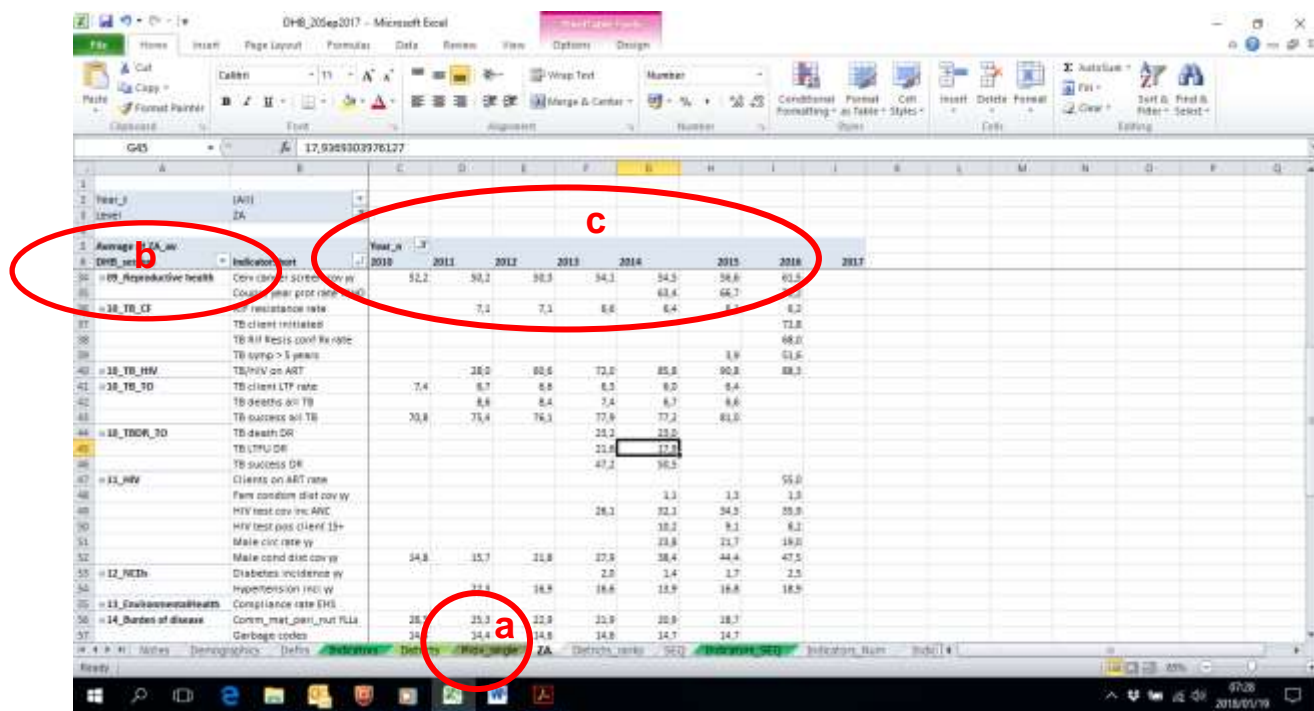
DHB_20Sep2017 - Microsoft Excel

PivotTable Tools

File Home Insert Page Layout Formulas Data Review View Options Design

Cut
Copy
Format Painter
Paste
Clipboard

Calibri 11 A A
B I U
Font

Wrap Text
Merge & Center
Alignment

Number
% ,
Number

Conditional Formatting
Format as Table
Cell Styles
Styles

Insert Delete Format
Cells

AutoSum
Fill
Clear
Sort & Filter
Find & Select
Editing

G45 fx 17,9369303976127

| | A | B | C | D | E | F | G | H | I | J |
|---|---|---|---|---|---|---|---|---|---|---|
| 1 | | | | | | | | | | |
| 2 | Year_t | (All) | | | | | | | | |
| 3 | Level | ZA | | | | | | | | |
| 4 | | | | | | | | | | |
| 5 | Average of ZA_av | | Year_n | | | | | | | |
| 6 | DHB_sec | Indicator_short | 2010 | 2011 | 2012 | 2013 | 2014 | 2015 | 2016 | 2017 |
| 34 | 09_Reproductive health | Cerv cancer screen cov yy | 52,2 | 50,2 | 50,3 | 54,1 | 54,5 | 56,6 | 61,5 | |
| 35 | | Couple year prot rate | | | | | 63,4 | 66,7 | | |
| 36 | 10_TB_CF | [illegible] resistance rate | | 7,1 | 7,1 | 8,6 | 6,4 | | 6,2 | |
| 37 | | TB client initiated | | | | | | | 72,8 | |
| 38 | | TB Rif Resis conf Rx rate | | | | | | | 68,0 | |
| 39 | | TB symp > 5 years | | | | | | 3,9 | 51,6 | |
| 40 | 10_TB_HIV | TB/HIV on ART | | 28,0 | 60,6 | 72,0 | 85,8 | 90,8 | 88,3 | |
| 41 | 10_TB_TO | TB client LTF rate | 7,4 | 6,7 | 6,6 | 6,5 | 6,0 | 6,4 | | |
| 42 | | TB deaths all TB | | 8,6 | 8,4 | 7,4 | 6,7 | 6,6 | | |
| 43 | | TB success all TB | 70,8 | 73,4 | 76,1 | 77,9 | 77,2 | 81,0 | | |
| 44 | 10_TBDR_TO | TB death DR | | | | 23,2 | 23,0 | | | |
| 45 | | TB LTFU DR | | | | 23,6 | 17,9 | | | |
| 46 | | TB success DR | | | | 47,2 | 50,5 | | | |
| 47 | 11_HIV | Clients on ART rate | | | | | | | 55,0 | |
| 48 | | Fem condom dist cov yy | | | | | 1,1 | 1,3 | 1,5 | |
| 49 | | HIV test cov inc ANC | | | | 28,1 | 32,1 | 34,5 | 35,8 | |
| 50 | | HIV test pos client 15+ | | | | | 10,2 | 9,1 | 8,2 | |
| 51 | | Male circ rate yy | | | | | 23,8 | 21,7 | 19,0 | |
| 52 | | Male cond dist cov yy | 14,8 | 15,7 | 21,8 | 27,9 | 38,4 | 44,4 | 47,5 | |
| 53 | 12_NCDs | Diabetes incidence yy | | | | 2,0 | 1,4 | 1,7 | 2,5 | |
| 54 | | Hypertension inci yy | | 22,5 | 16,9 | 16,6 | 13,9 | 16,8 | 18,9 | |
| 55 | 13_EnvironmentalHealth | Compliance rate EHS | | | | | | | | |
| 56 | 14_Burden of disease | Comm_mat_peri_nut YLLs | 28,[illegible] | 25,3 | 22,8 | 21,9 | 20,9 | 18,7 | | |
| 57 | | Garbage codes | 14,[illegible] | 14,4 | 14,6 | 14,8 | 14,7 | 14,7 | | |

Notes Demographics Defns Indicators Districts Prov_single ZA Districts_ranks SEQ Indicators_SEQ Indicators_Num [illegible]

Ready 85%

a
b
c

07:28
2018/01/19